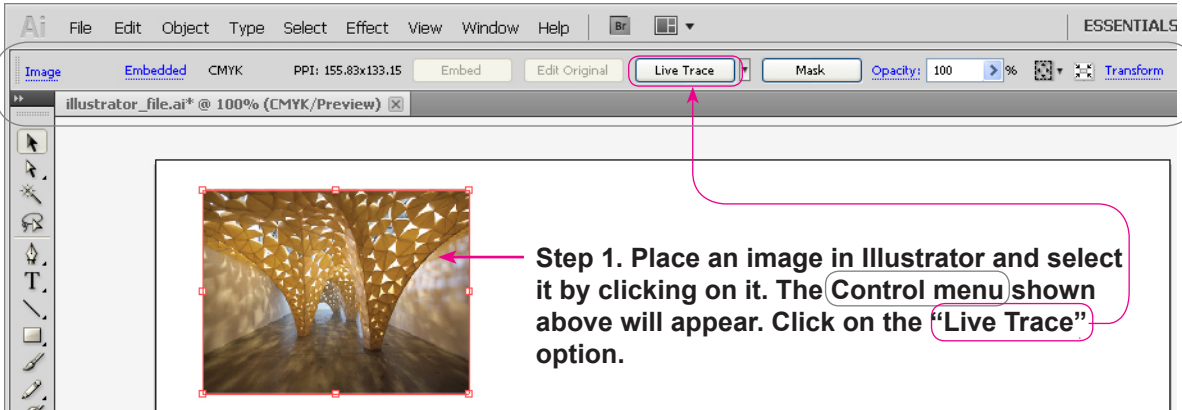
Ai File Edit Object Type Select Effect View Window Help Br ESSENTIALS

Image Embedded CMYK PPI: 155.83x133.15 Embed Edit Original Live Trace Mask Opacity: 100 % Transform

illustrator_file.ai* @ 100% (CMYK/Preview)

Step 1. Place an image in Illustrator and select it by clicking on it. The Control menu shown above will appear. Click on the "Live Trace" option.